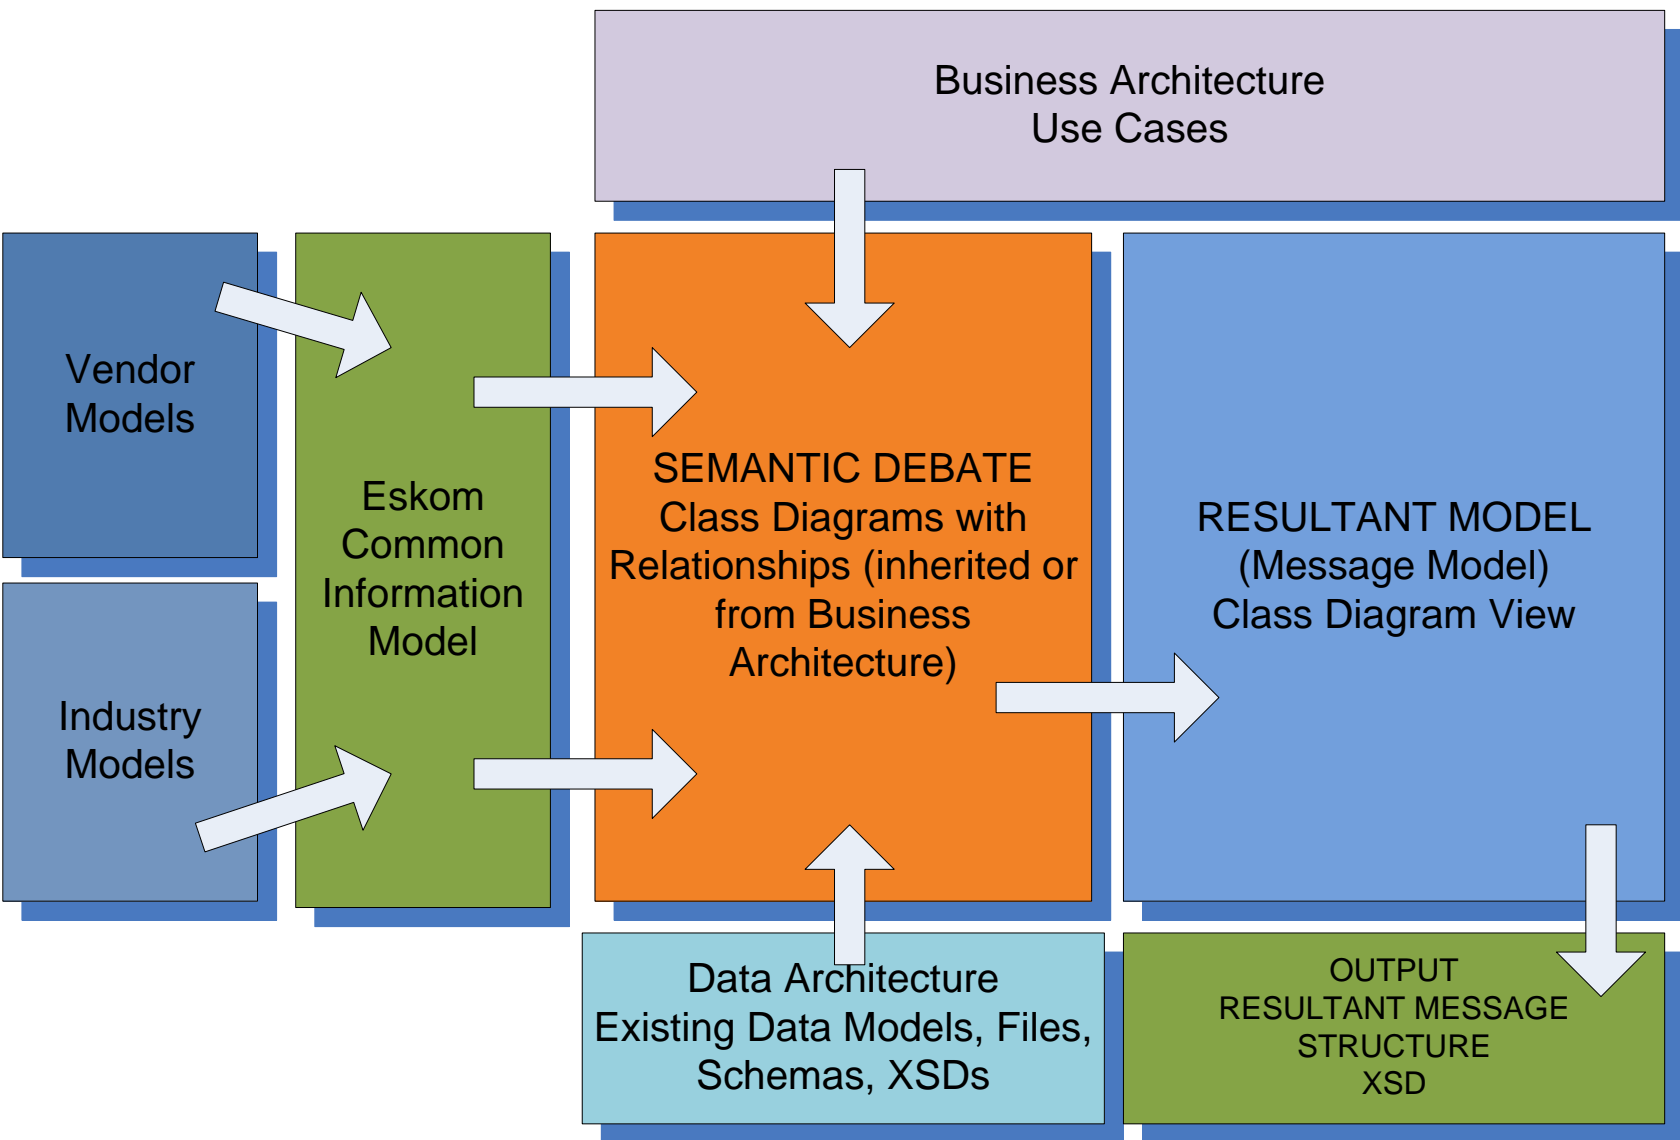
Business Architecture
Use Cases

Vendor Models

Industry Models

Eskom Common Information Model

SEMANTIC DEBATE
Class Diagrams with Relationships (inherited or from Business Architecture)

RESULTANT MODEL
(Message Model)
Class Diagram View

Data Architecture
Existing Data Models, Files, Schemas, XSDs

OUTPUT
RESULTANT MESSAGE STRUCTURE
XSD